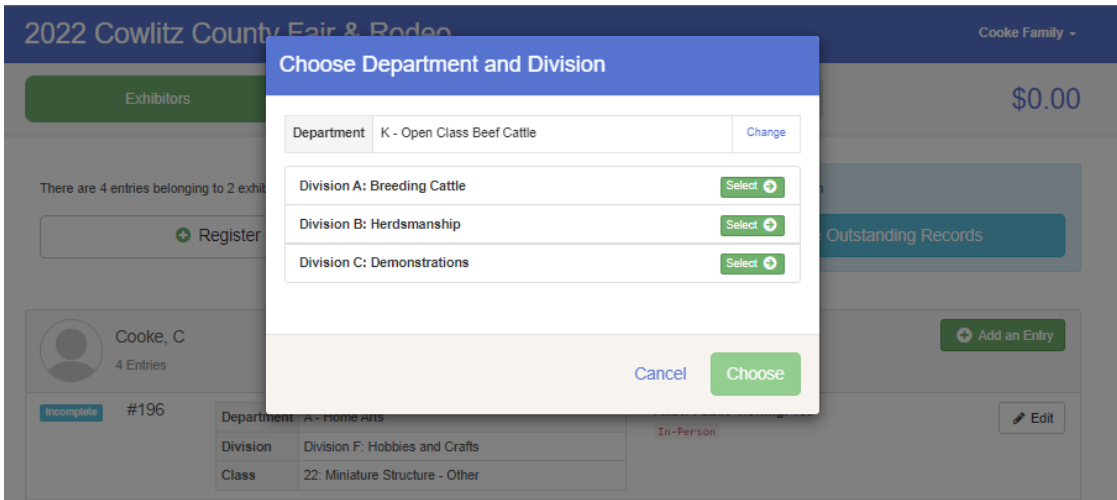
2022 Cowlitz County Fair & Rodeo

Cooke Family

Exhibitors

$0.00

There are 4 entries belonging to 2 exhib

Register

Outstanding Records

Cooke, C

4 Entries

Add an Entry

Incomplete #196

| Department | A - Home Arts |
|---|---|
| Division | Division F: Hobbies and Crafts |
| Class | 22: Miniature Structure - Other |

In-Person

Edit

Choose Department and Division

| Department | K - Open Class Beef Cattle | Change |
|---|---|---|

Division A: Breeding Cattle Select

Division B: Herdsmanship Select

Division C: Demonstrations Select

Cancel Choose